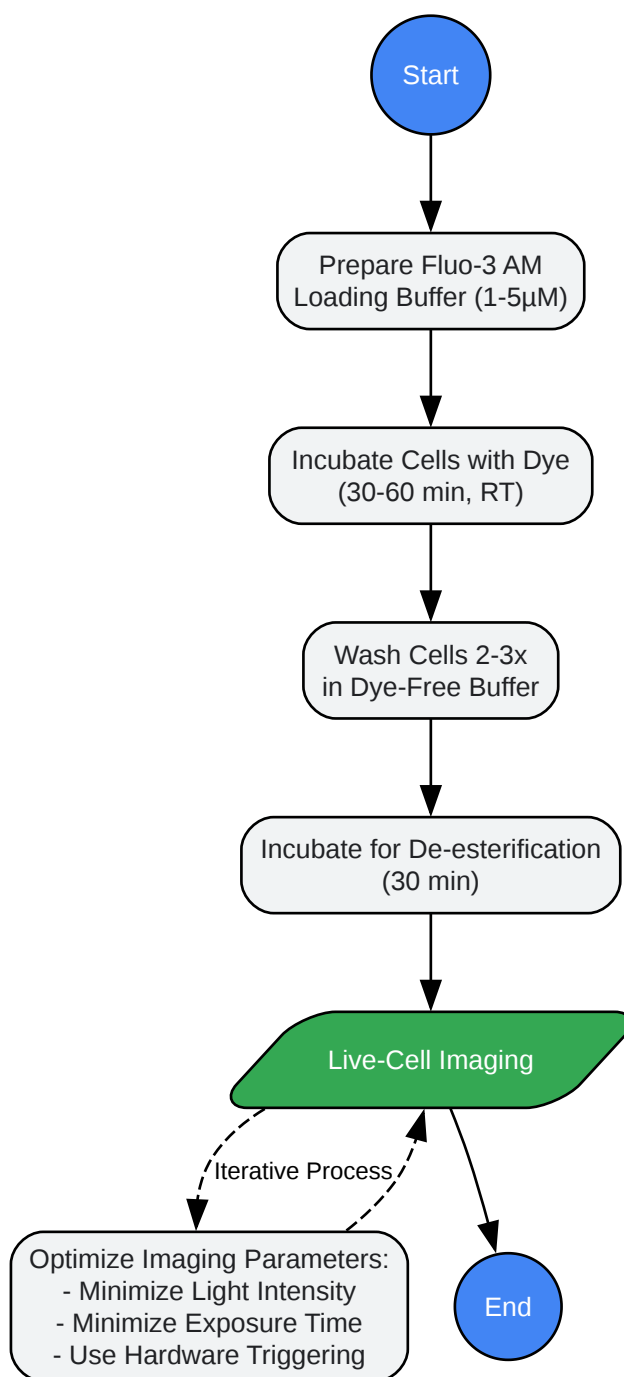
Start

Prepare Fluo-3 AM Loading Buffer (1-5µM)

Incubate Cells with Dye (30-60 min, RT)

Wash Cells 2-3x in Dye-Free Buffer

Incubate for De-esterification (30 min)

Live-Cell Imaging

Iterative Process

Optimize Imaging Parameters:
- Minimize Light Intensity
- Minimize Exposure Time
- Use Hardware Triggering

End